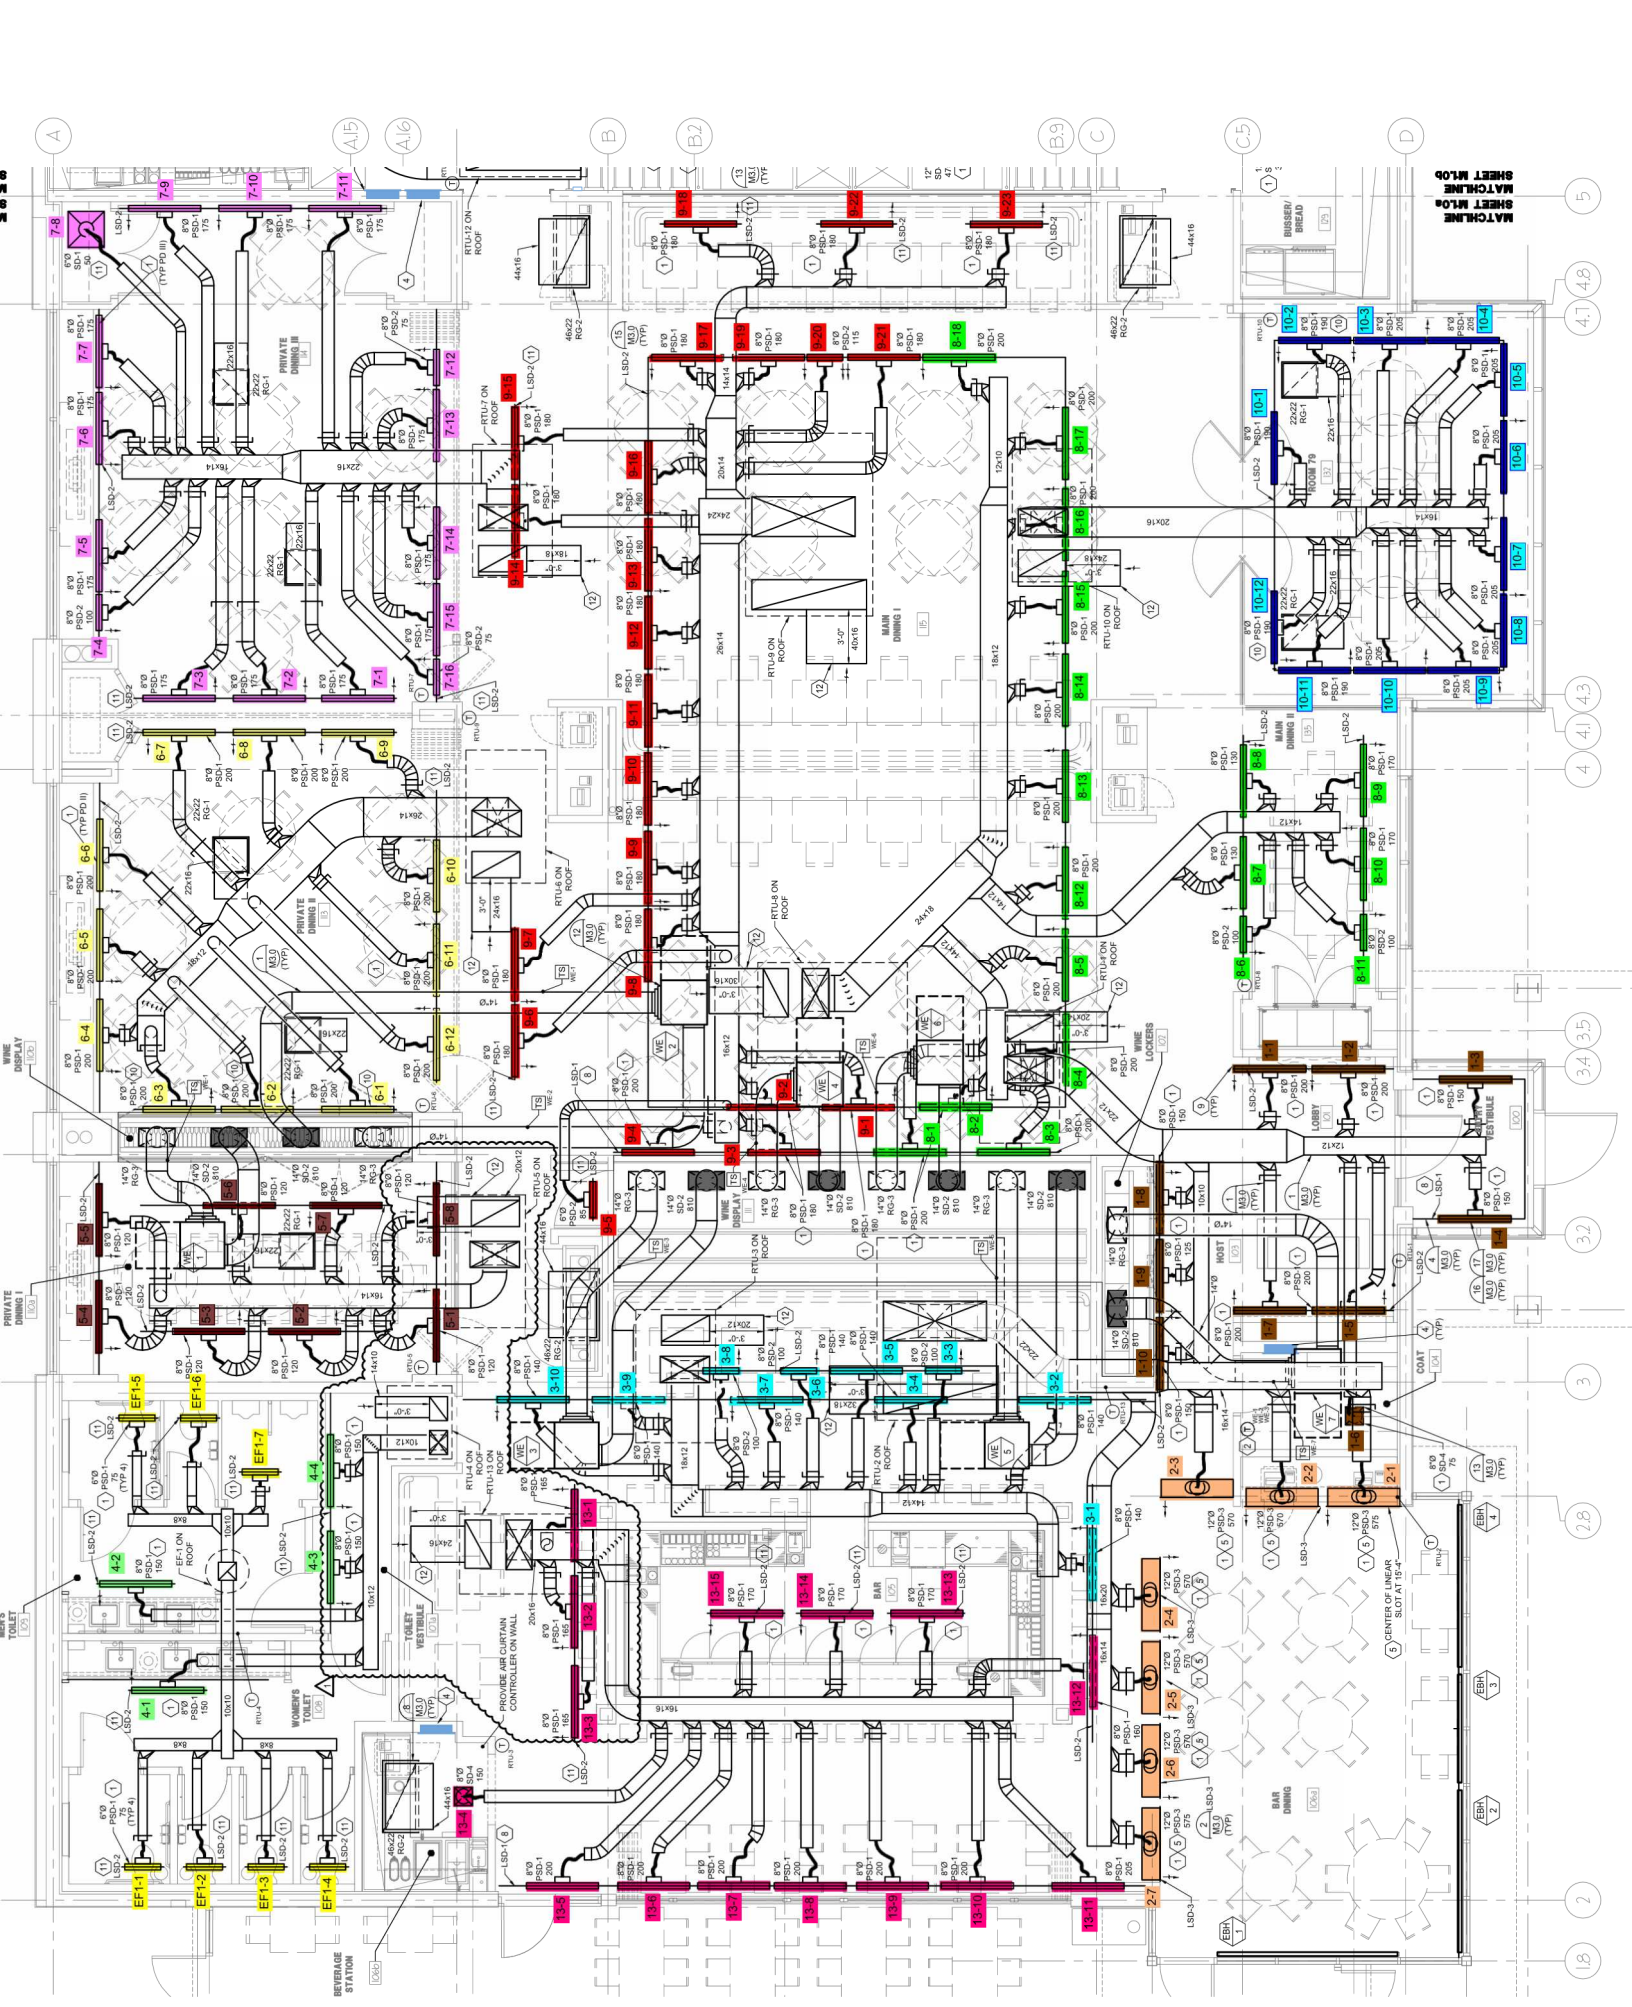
A
A.5
A.6
B
B.2
B.9
C
C.5
D
5
4.8
4.7
4.3
4.1
4
3.5
3.4
3.2
3
2.8
2
1.8

MATCHLINE SHEET M1.09
MATCHLINE SHEET M1.09

7-8
7-9
7-10
7-11
7-7
7-6
7-5
7-4
7-3
7-2
7-1
7-12
7-13
7-14
7-15
7-16
6-1
6-2
6-3
6-4
6-5
6-6
6-7
6-8
6-9
6-10
6-11
6-12
5-1
5-2
5-3
5-4
5-5
5-6
5-7
5-8
4-1
4-2
4-3
4-4
EF1-1
EF1-2
EF1-3
EF1-4
EF1-5
EF1-6
EF1-7
9-1
9-2
9-3
9-4
9-5
9-6
9-7
9-8
9-9
9-10
9-11
9-12
9-13
9-14
9-15
9-16
9-17
9-18
9-19
9-20
9-21
9-22
9-23
8-1
8-2
8-3
8-4
8-5
8-6
8-7
8-8
8-9
8-10
8-11
8-12
8-13
8-14
8-15
8-16
8-17
8-18
10-1
10-2
10-3
10-4
10-5
10-6
10-7
10-8
10-9
10-10
10-11
10-12
1-1
1-2
1-3
1-4
1-5
1-6
1-7
1-8
1-9
1-10
2-1
2-2
2-3
2-4
2-5
2-6
2-7
3-1
3-2
3-3
3-4
3-5
3-6
3-7
3-8
3-9
3-10
13-1
13-2
13-3
13-4
13-5
13-6
13-7
13-8
13-9
13-10
13-11
13-12
13-13
13-14
13-15

PRIVATE DINING III
PRIVATE DINING II
PRIVATE DINING I
MAIN DINING I
MAIN DINING II
ROOM 79
WINE DISPLAY
WINE DISPLAY
WINE LOCKERS
LOBBY
VESTIBULE
HOST
COAT
BAR
BAR DINING
TOILET VESTIBULE
WOMEN'S TOILET
MEN'S TOILET
BEVERAGE STATION
BUSSER/ BREAD

RTU-12 ON ROOF
RTU-7 ON ROOF
RTU-6 ON ROOF
RTU-9 ON ROOF
RTU-8 ON ROOF
RTU-10 ON ROOF
RTU-1 ON ROOF
RTU-5 ON ROOF
RTU-3 ON ROOF
RTU-2 ON ROOF
RTU-4 ON ROOF
RTU-11 ON ROOF
EF-1 ON ROOF
PROVIDE AIR CURTAIN CONTROLLER ON WALL
CENTER OF LINEAR SLOT AT 15'-4"

8"Ø PSD-1 175
8"Ø PSD-1 180
8"Ø PSD-1 200
8"Ø PSD-1 205
8"Ø PSD-1 190
8"Ø PSD-1 120
8"Ø PSD-1 150
8"Ø PSD-1 140
8"Ø PSD-1 170
8"Ø PSD-1 165
8"Ø PSD-1 130
8"Ø PSD-2 100
8"Ø PSD-2 75
8"Ø PSD-2 115
12"Ø PSD-3 575
12"Ø PSD-3 570
12"Ø PSD-3 670
14"Ø SD-2 810
14"Ø RG-3
6"Ø SD-1 50
8"Ø SD-4 75
8"Ø SD-4 150
22x22 RG-1
46x22 RG-2
44x16
22x16
16x14
22x16
26x14
24x18
20x14
24x24
20x16
18x12
12x10
14x12
16x12
30x16
20x12
10x10
10x12
16x20
8x8
18x16
24x16
40x16
14"Ø
3'-0"
LSD-1
LSD-2
LSD-3
M3.0 (TYP)
TS
WE
EBH
(TYP)